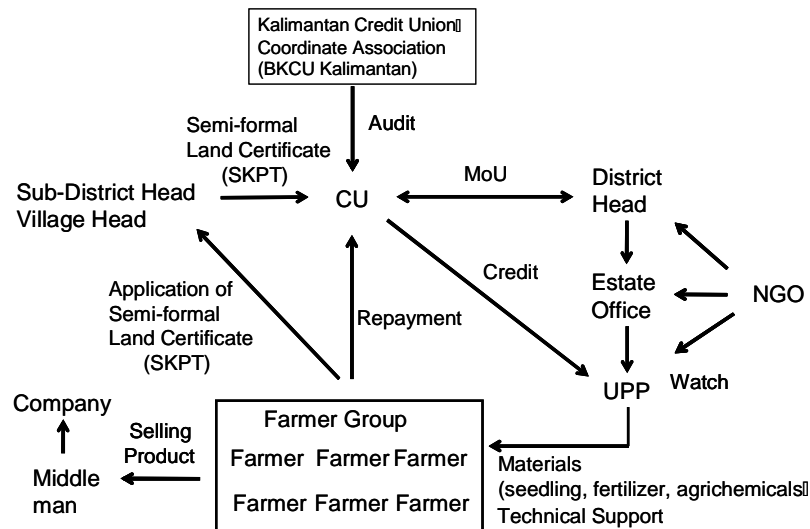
Kalimantan Credit Union Coordinate Association (BKCU Kalimantan)

Audit

Semi-formal Land Certificate (SKPT)

Sub-District Head Village Head

CU

MoU

District Head

Estate Office

NGO

Credit

Application of Semi-formal Land Certificate (SKPT)

Repayment

UPP

Watch

Company

Selling Product

Middle man

Farmer Group

Farmer Farmer Farmer

Farmer Farmer Farmer

Materials (seedling, fertilizer, agrichemicals

Technical Support